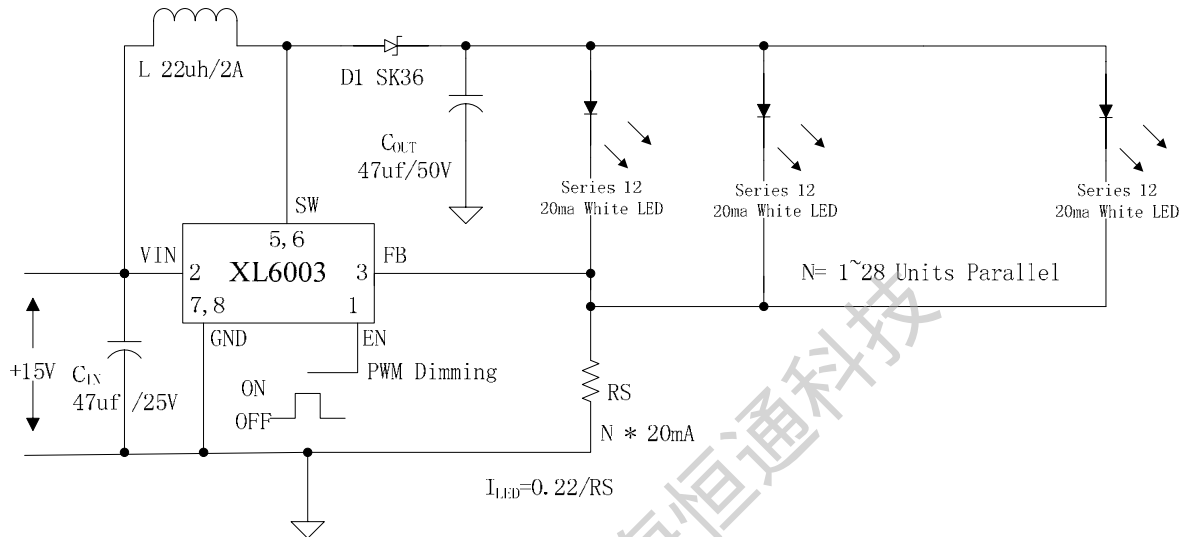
L 22uh/2A

D1 SK36

$C_{OUT}$
47uf/50V

Series 12
20ma White LED

Series 12
20ma White LED

Series 12
20ma White LED

SW

5,6

VIN 2 XL6003 3 FB

7,8 1

GND EN

N= 1~28 Units Parallel

+15V

$C_{IN}$
47uf /25V

PWM Dimming

ON
OFF

RS

N * 20mA

$I_{LED}$=0.22/RS

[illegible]恒通科技